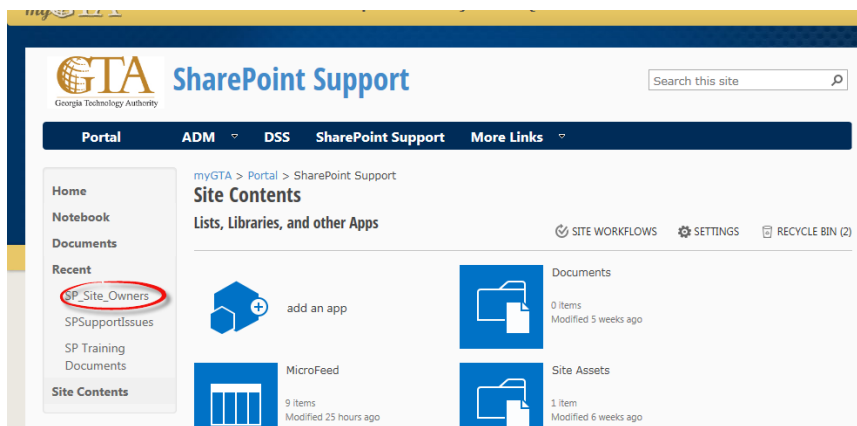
myGTA

GTA
Georgia Technology Authority

SharePoint Support

Search this site

Portal
ADM
DSS
SharePoint Support
More Links

Home
Notebook
Documents
Recent
SP_Site_Owners
SPSupportIssues
SP Training Documents
Site Contents

myGTA > Portal > SharePoint Support

Site Contents

Lists, Libraries, and other Apps

SITE WORKFLOWS
SETTINGS
RECYCLE BIN (2)

add an app

Documents
0 items
Modified 5 weeks ago

MicroFeed
9 items
Modified 25 hours ago

Site Assets
1 item
Modified 6 weeks ago